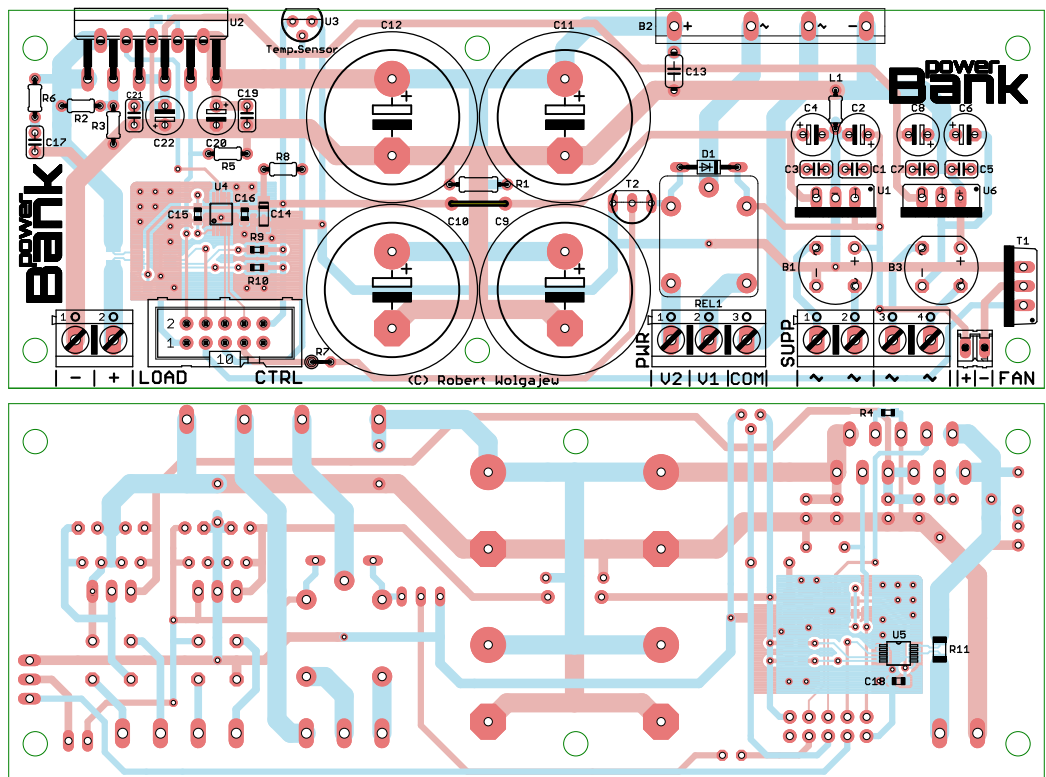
U2
U3
Temp.Sensor
C12
C11
B2
+
~
~
-
power
Bank
C13
L1
R6
R2
R3
C21
C22
C19
C20
C4
C2
C8
C6
C17
R5
R8
C3
C1
C7
C5
D1
R1
T2
U1
U6
U4
C15
C16
C14
C10
C9
power
Bank
R9
R10
B1
B3
T1
REL1
1
2
1
2
3
1
2
3
4
2
1
10
R7
PWR
SUPP
| - | + |LOAD
CTRL
(C) Robert Wolgajew
|V2 |V1 |COM|
| ~ ~ | ~ ~ ||+|-|FAN
R4
U5
R11
C18